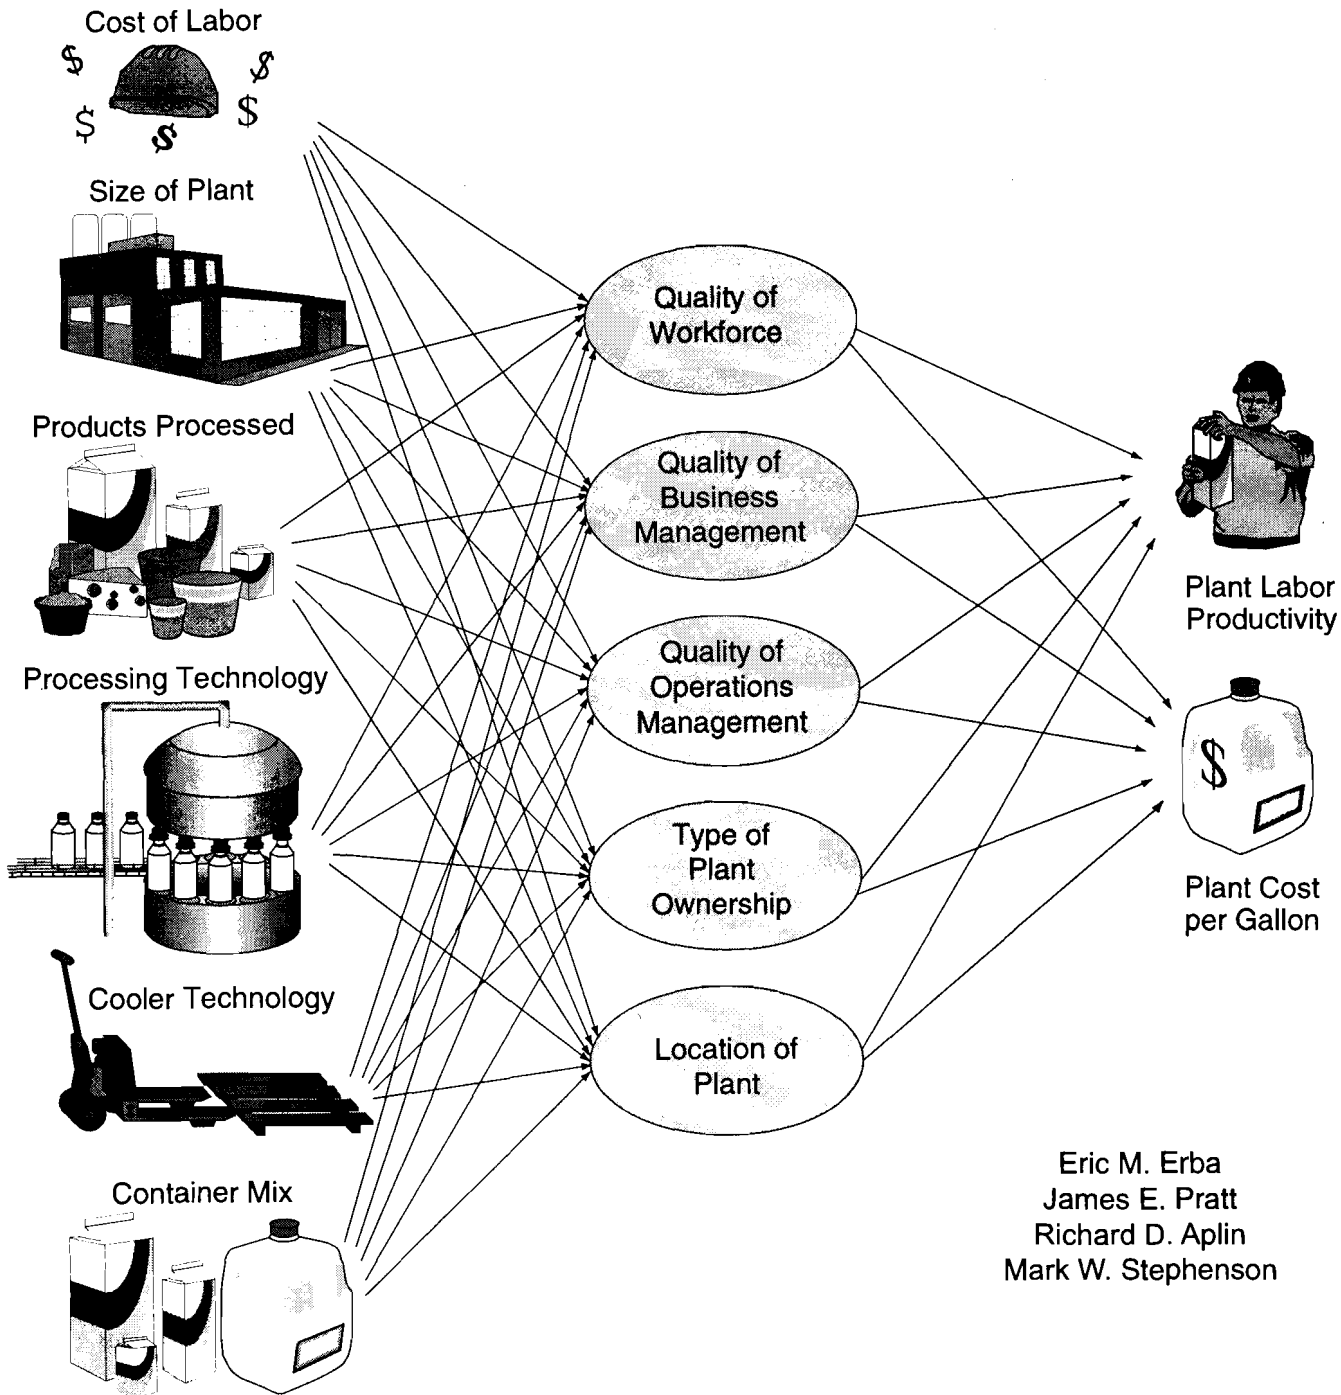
Cost of Labor

$ $ $ $ $

Size of Plant

Products Processed

Processing Technology

Cooler Technology

Container Mix

Quality of Workforce

Quality of Business Management

Quality of Operations Management

Type of Plant Ownership

Location of Plant

Plant Labor Productivity

$

Plant Cost per Gallon

Eric M. Erba
James E. Pratt
Richard D. Aplin
Mark W. Stephenson